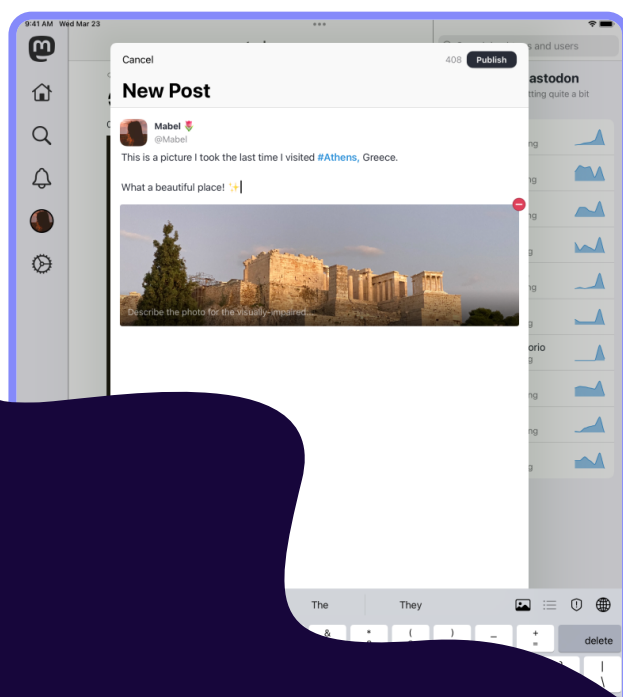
9:41 AM Wed Mar 23

Cancel 408 Publish

New Post

Mabel 🌷
@Mabel

This is a picture I took the last time I visited #Athens, Greece.

What a beautiful place! ✨

Describe the photo for the visually-impaired...

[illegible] and users
astodon
tting quite a bit
ng
ng
ng
g
ng
g
orio
g
ng
g

The They

& * ( ) – + delete